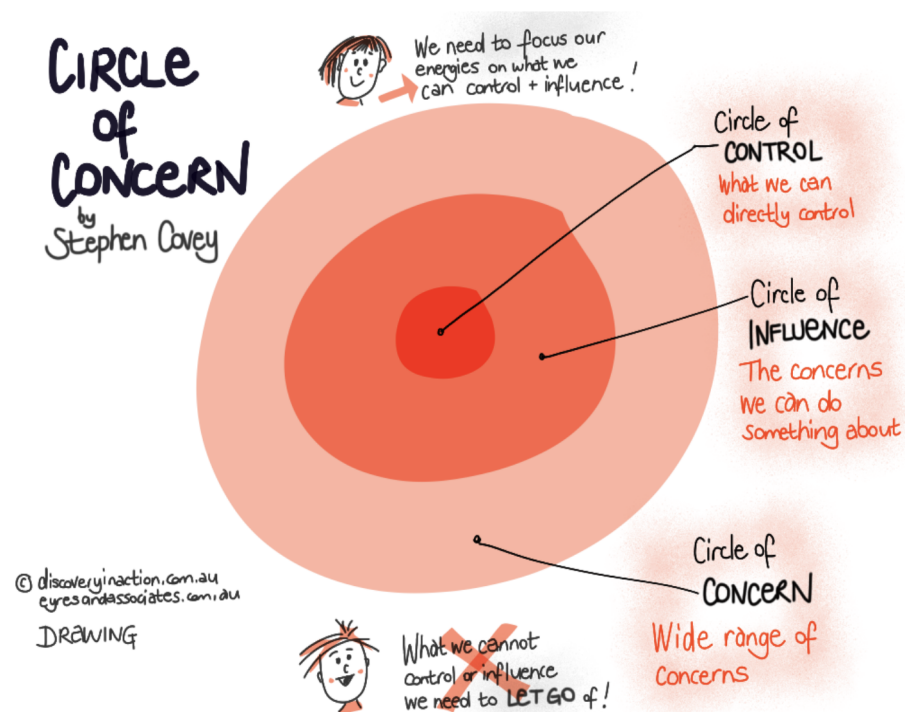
CIRCLE of CONCERN
by Stephen Covey

We need to focus our energies on what we can control + influence!

Circle of CONTROL
What we can directly control

Circle of INFLUENCE
The concerns we can do something about

Circle of CONCERN
Wide range of concerns

© discoveryinaction.com.au
eyresandassociates.com.au

DRAWING

What we cannot control or influence we need to LET GO of!